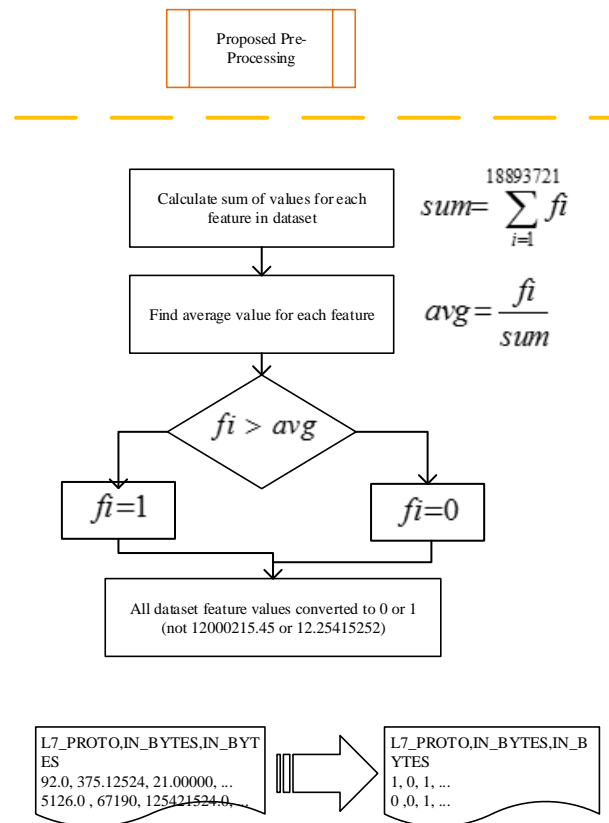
Proposed Pre-Processing

Calculate sum of values for each feature in dataset

$sum = \sum_{i=1}^{18893721} fi$

Find average value for each feature

$avg = \frac{fi}{sum}$

$fi > avg$

$fi = 1$

$fi = 0$

All dataset feature values converted to 0 or 1 (not 12000215.45 or 12.25415252)

L7_PROTO,IN_BYTES,IN_BYTES
92.0, 375.12524, 21.00000, ...
5126.0 , 67190, 125421524.0, ...

L7_PROTO,IN_BYTES,IN_BYTES
1, 0, 1, ...
0 ,0, 1, ...